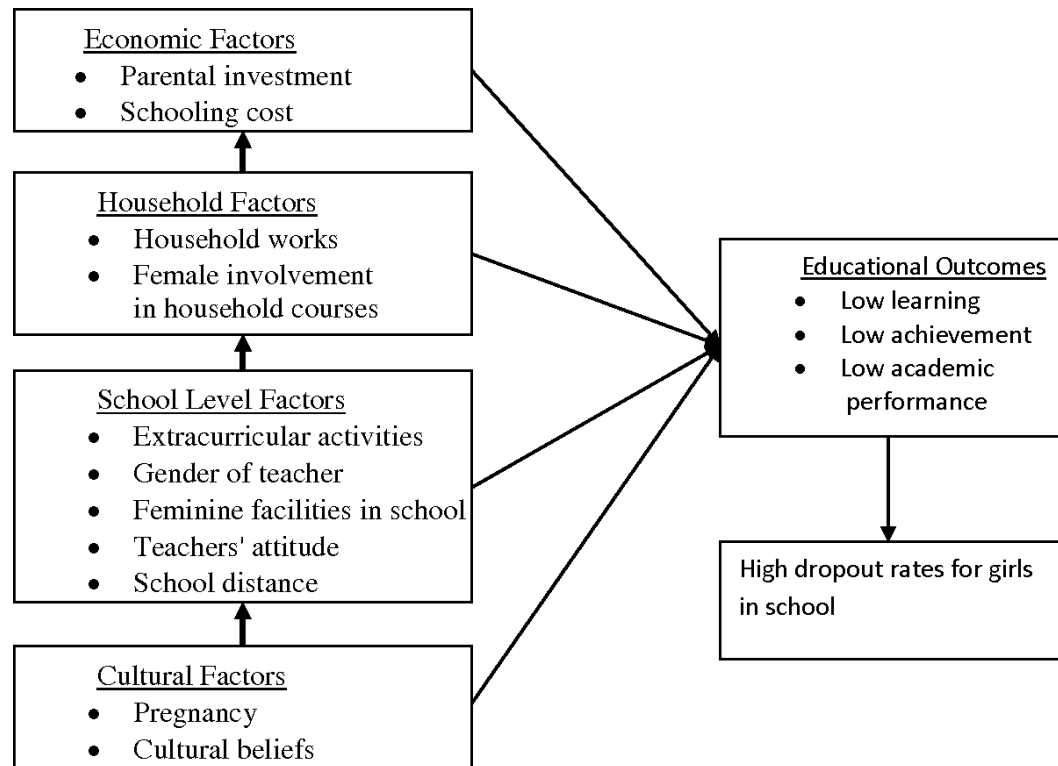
Economic Factors
- Parental investment
- Schooling cost

Household Factors
- Household works
- Female involvement in household courses

School Level Factors
- Extracurricular activities
- Gender of teacher
- Feminine facilities in school
- Teachers' attitude
- School distance

Cultural Factors
- Pregnancy
- Cultural beliefs

Educational Outcomes
- Low learning
- Low achievement
- Low academic performance

High dropout rates for girls in school